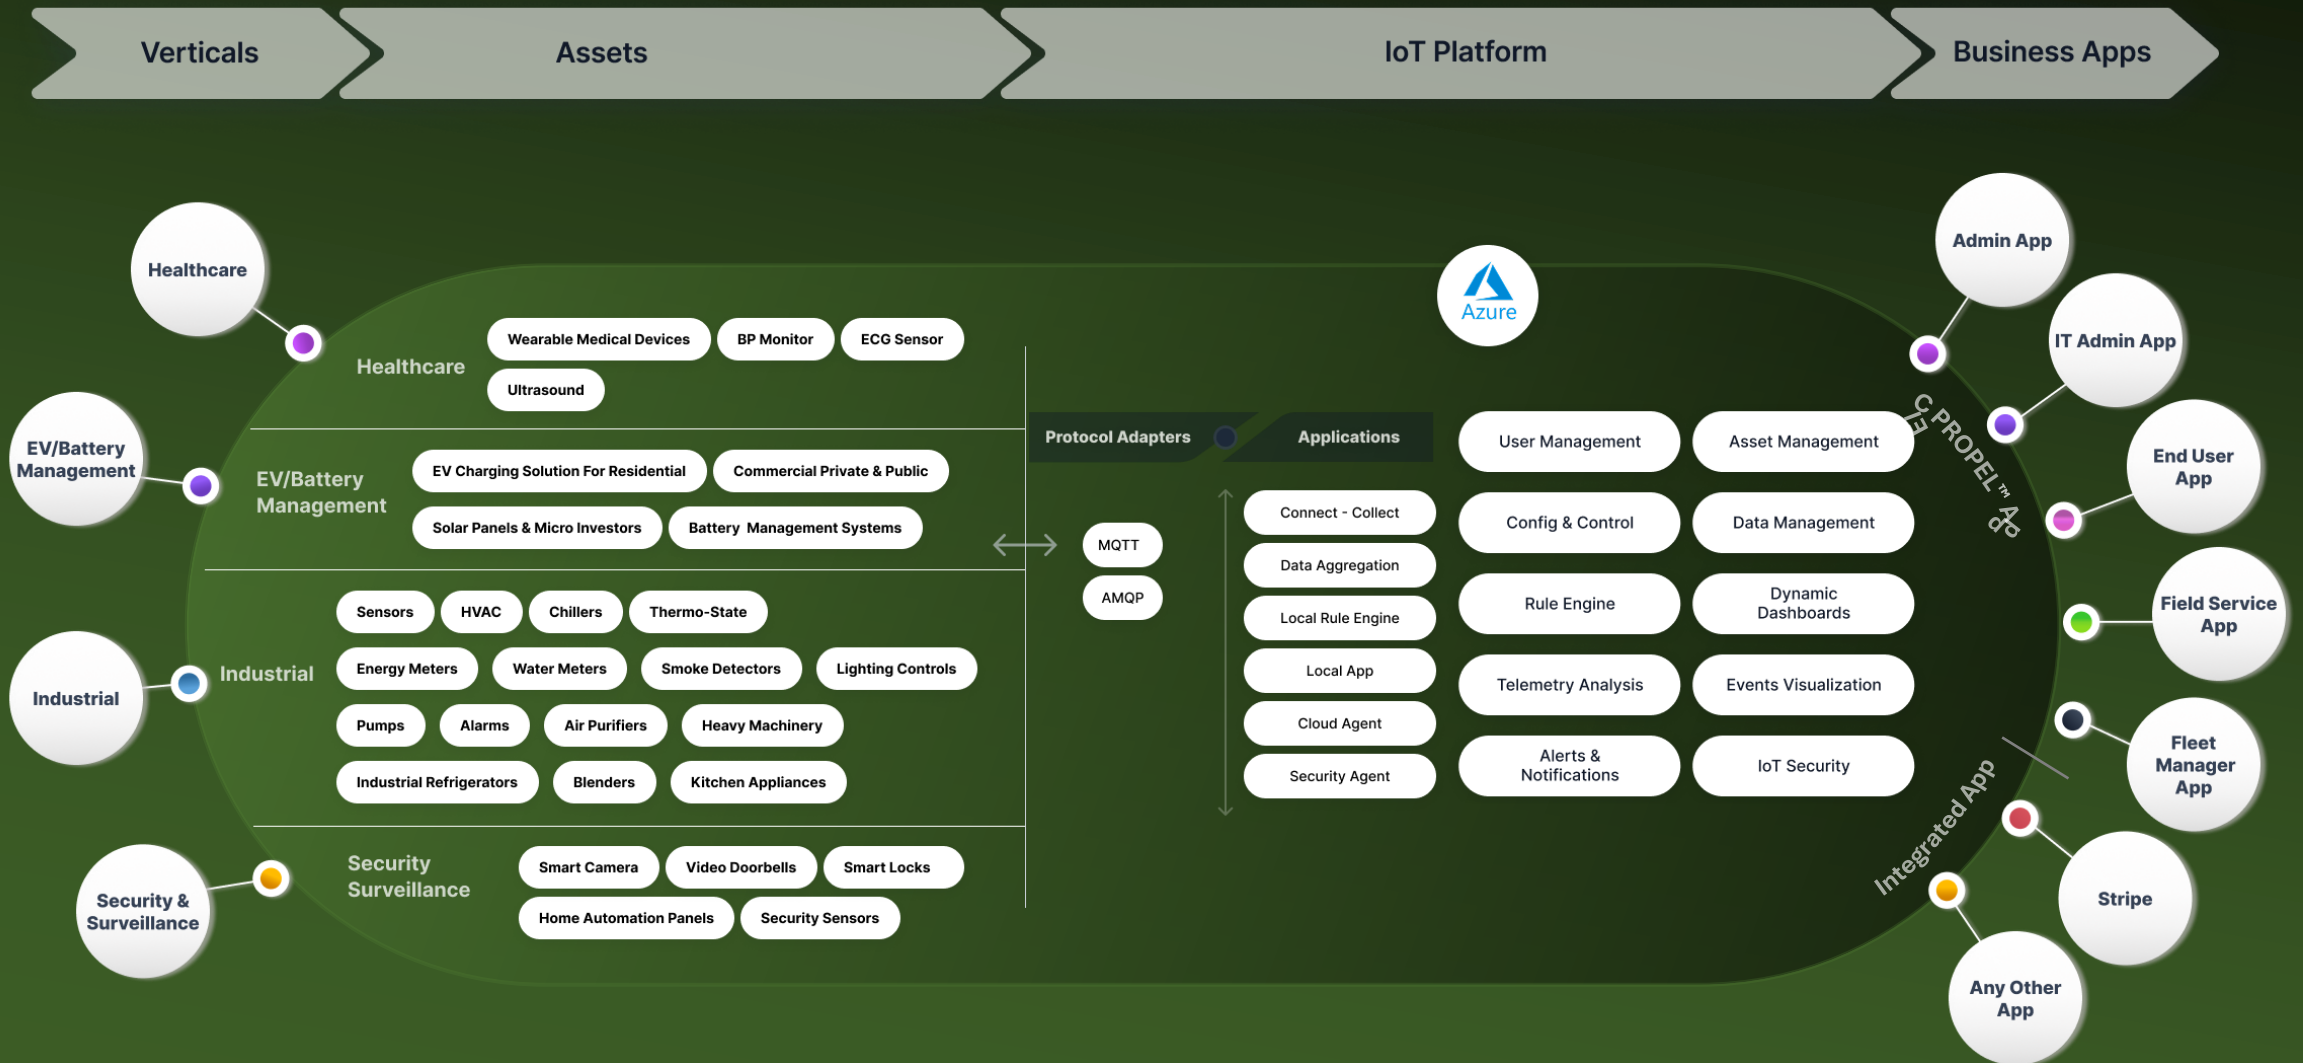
Verticals

Assets

IoT Platform

Business Apps

Healthcare

EV/Battery Management

Industrial

Security & Surveillance

Healthcare

Wearable Medical Devices

BP Monitor

ECG Sensor

Ultrasound

EV/Battery Management

EV Charging Solution For Residential

Commercial Private & Public

Solar Panels & Micro Investors

Battery Management Systems

Industrial

Sensors

HVAC

Chillers

Thermo-State

Energy Meters

Water Meters

Smoke Detectors

Lighting Controls

Pumps

Alarms

Air Purifiers

Heavy Machinery

Industrial Refrigerators

Blenders

Kitchen Appliances

Security Surveillance

Smart Camera

Video Doorbells

Smart Locks

Home Automation Panels

Security Sensors

Azure

Protocol Adapters

Applications

MQTT

AMQP

Connect - Collect

Data Aggregation

Local Rule Engine

Local App

Cloud Agent

Security Agent

User Management

Asset Management

Config & Control

Data Management

Rule Engine

Dynamic Dashboards

Telemetry Analysis

Events Visualization

Alerts & Notifications

IoT Security

C3 PROPEL™ Ap

Integrated App

Admin App

IT Admin App

End User App

Field Service App

Fleet Manager App

Stripe

Any Other App